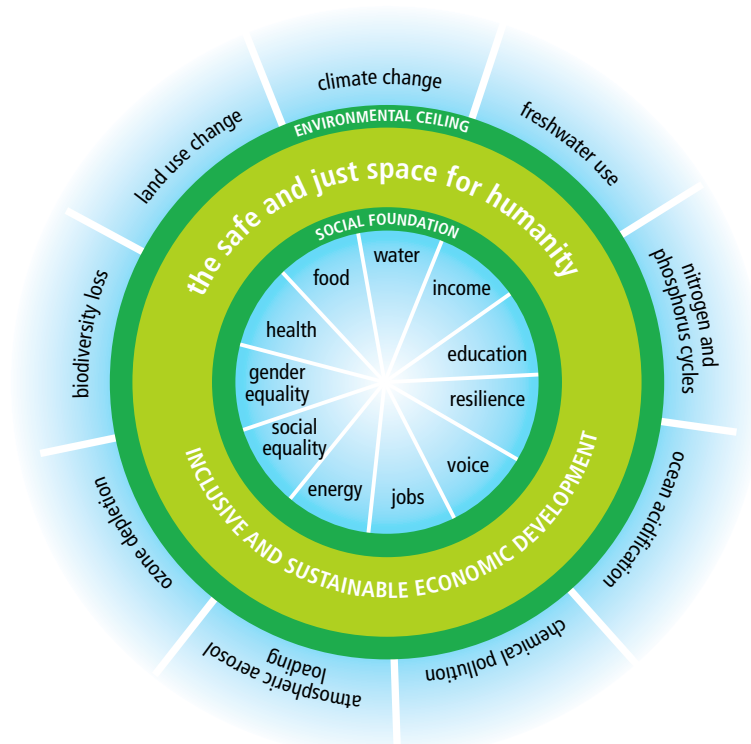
climate change

freshwater use

nitrogen and phosphorus cycles

ocean acidification

chemical pollution

atmospheric aerosol loading

ozone depletion

biodiversity loss

land use change

ENVIRONMENTAL CEILING

the safe and just space for humanity

SOCIAL FOUNDATION

water

income

education

resilience

voice

jobs

energy

social equality

gender equality

health

food

INCLUSIVE AND SUSTAINABLE ECONOMIC DEVELOPMENT